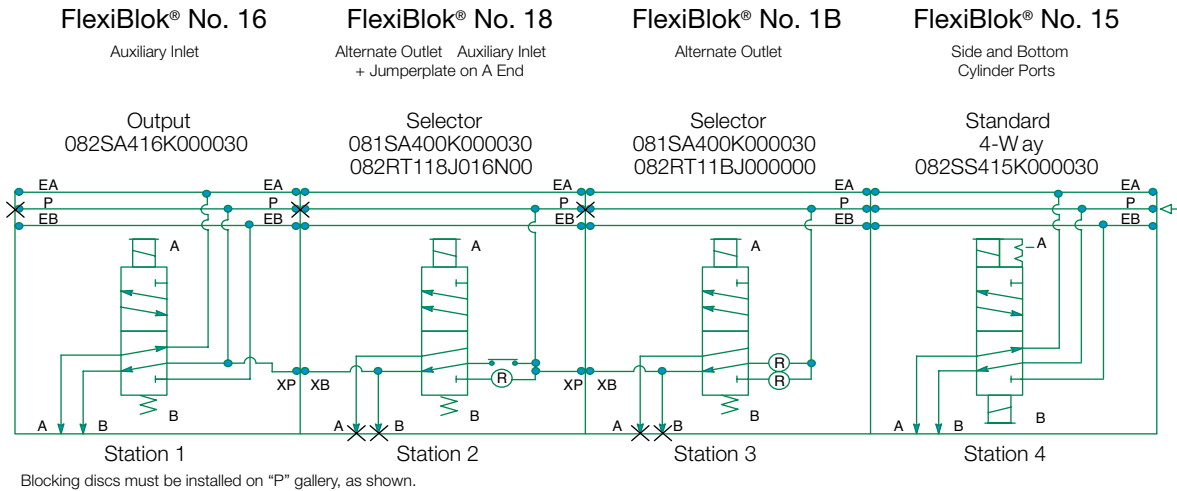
FlexiBlok® No. 16
Auxiliary Inlet

FlexiBlok® No. 18
Alternate Outlet Auxiliary Inlet
+ Jumperplate on A End

FlexiBlok® No. 1B
Alternate Outlet

FlexiBlok® No. 15
Side and Bottom
Cylinder Ports

Output
082SA416K000030

Selector
081SA400K000030
082RT118J016N00

Selector
081SA400K000030
082RT11BJ000000

Standard
4-Way
082SS415K000030

EA P EB A B A B
EA P EB XP XB A B R
EA P EB XP XB A B R R
EA P EB A B A B
EA P EB

Station 1 Station 2 Station 3 Station 4

Blocking discs must be installed on "P" gallery, as shown.